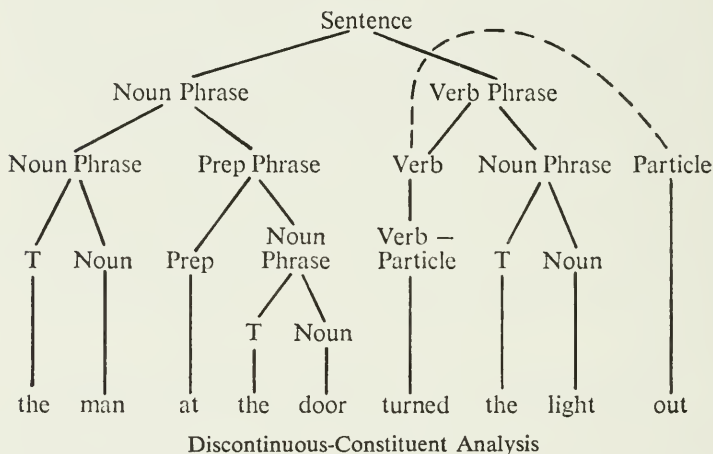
Sentence

Noun Phrase

Verb Phrase

Noun Phrase

Prep Phrase

Verb

Noun Phrase

Particle

T

Noun

Prep

Noun Phrase

Verb – Particle

T

Noun

T

Noun

the

man

at

the

door

turned

the

light

out

Discontinuous-Constituent Analysis